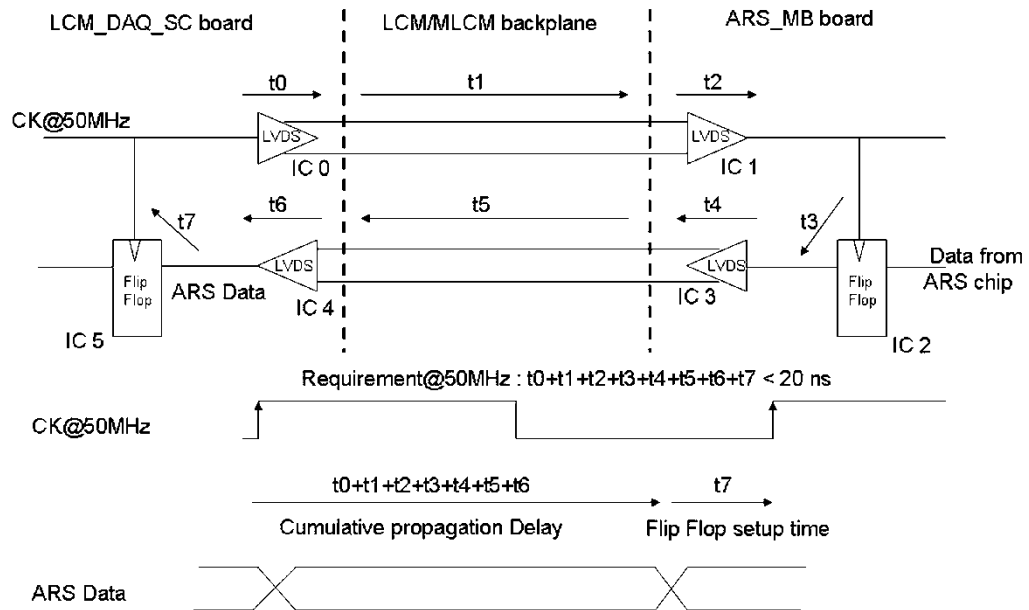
LCM_DAQ_SC board

LCM/MLCM backplane

ARS_MB board

t0

t1

t2

CK@50MHz

LVDS

IC 0

LVDS

IC 1

t7

t6

t5

t4

t3

Flip Flop

ARS Data

LVDS

IC 4

LVDS

IC 3

Flip Flop

Data from ARS chip

IC 5

IC 2

Requirement@50MHz : t0+t1+t2+t3+t4+t5+t6+t7 < 20 ns

CK@50MHz

t0+t1+t2+t3+t4+t5+t6

t7

Cumulative propagation Delay

Flip Flop setup time

ARS Data